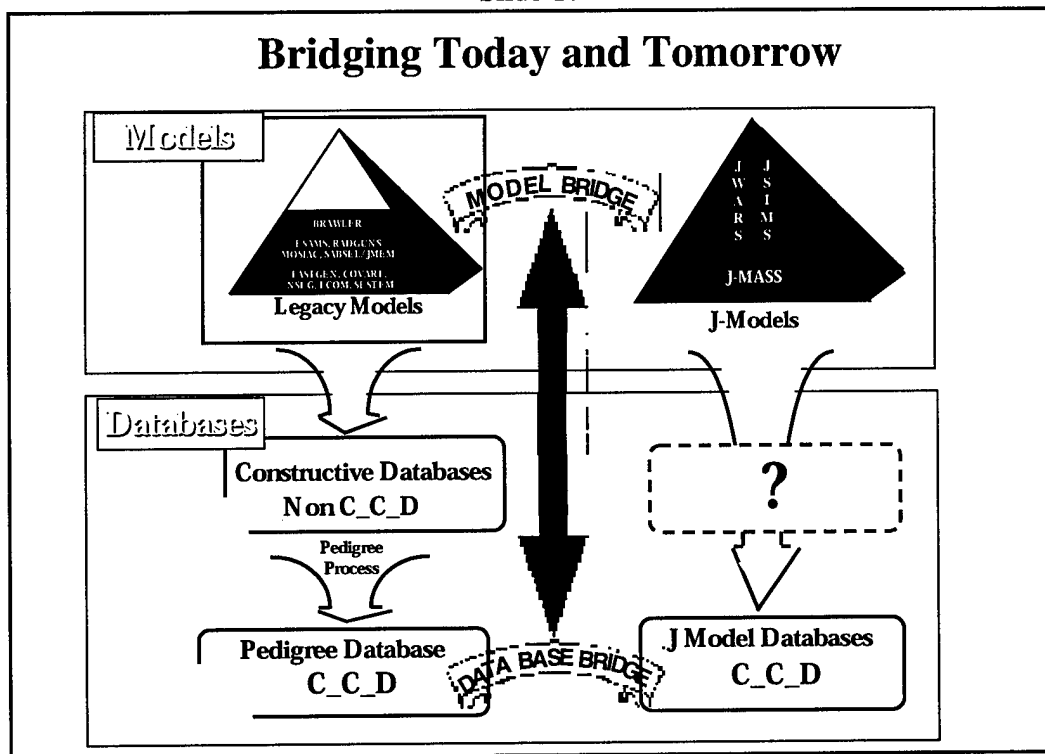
Bridging Today and Tomorrow

Models

BRAWLER

ESAMS, RADGUNS
MOSAIC, SABSEL/JMEM

EASEGEN, COVART,
NSI G, FCOM, SUSTEM

Legacy Models

MODEL BRIDGE

J W A R S

J S I M S

J-MASS

J-Models

Databases

Constructive Databases
N on C_C_D

Pedigree Process

Pedigree Database
C_C_D

DATA BASE BRIDGE

?

J Model Databases
C_C_D